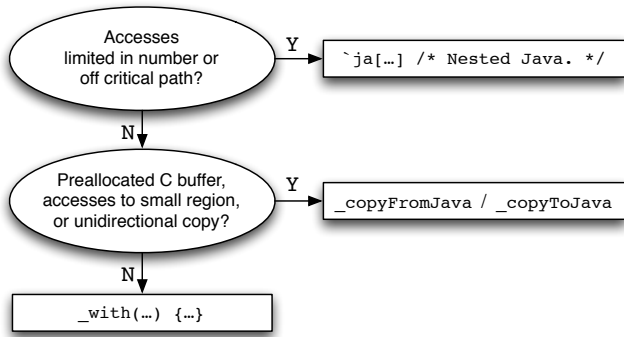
Accesses limited in number or off critical path?

Y

`ja[…] /* Nested Java. */

N

Preallocated C buffer, accesses to small region, or unidirectional copy?

Y

_copyFromJava / _copyToJava

N

_with(…) {…}